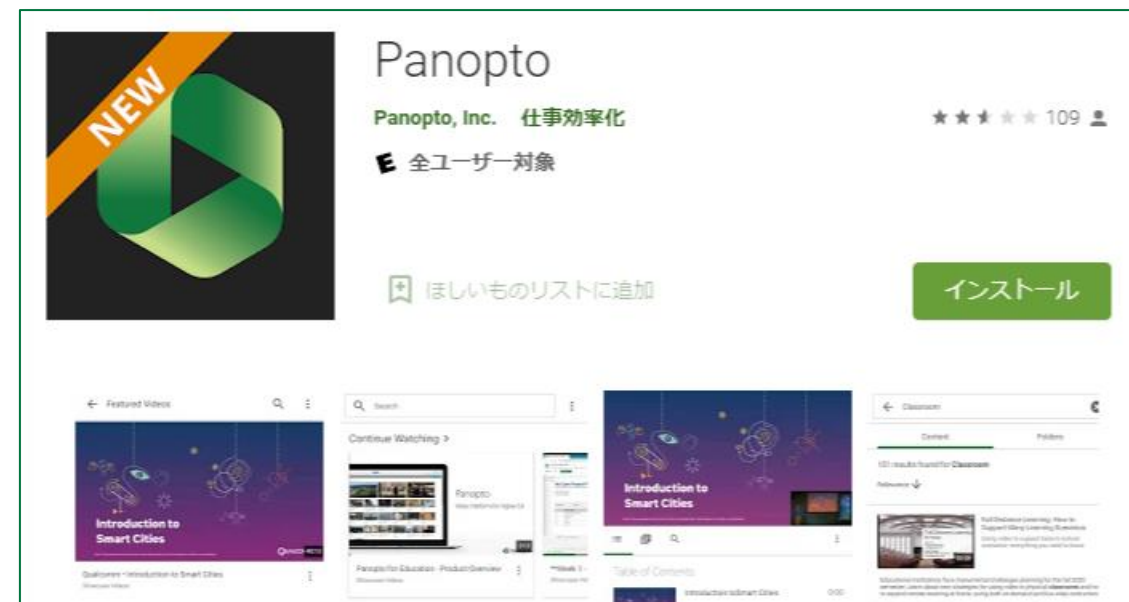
NEW

Panopto

Panopto, Inc. 仕事効率化

109

E 全ユーザー対象

ほしいものリストに追加

インストール

← Featured Videos

Introduction to Smart Cities

Qualcomm - Introduction to Smart Cities

Search

Continue Watching >

Panopto

Panopto for Education - Product Overview

Introduction to Smart Cities

Table of Contents

Introduction to Smart Cities

0:00

← Classroom

Content

Folders

101 results found for Classroom

Relevance

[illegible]